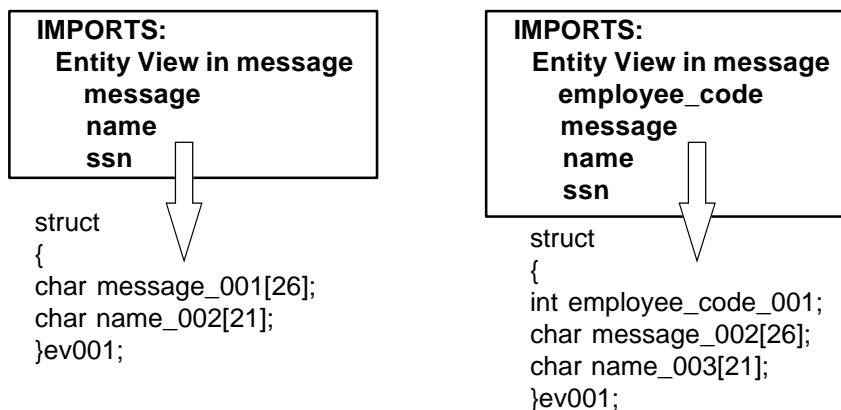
IMPORTS:
Entity View in message
message
name
ssn

struct
{
char message_001[26];
char name_002[21];
}ev001;

IMPORTS:
Entity View in message
employee_code
message
name
ssn

struct
{
int employee_code_001;
char message_002[26];
char name_003[21];
}ev001;